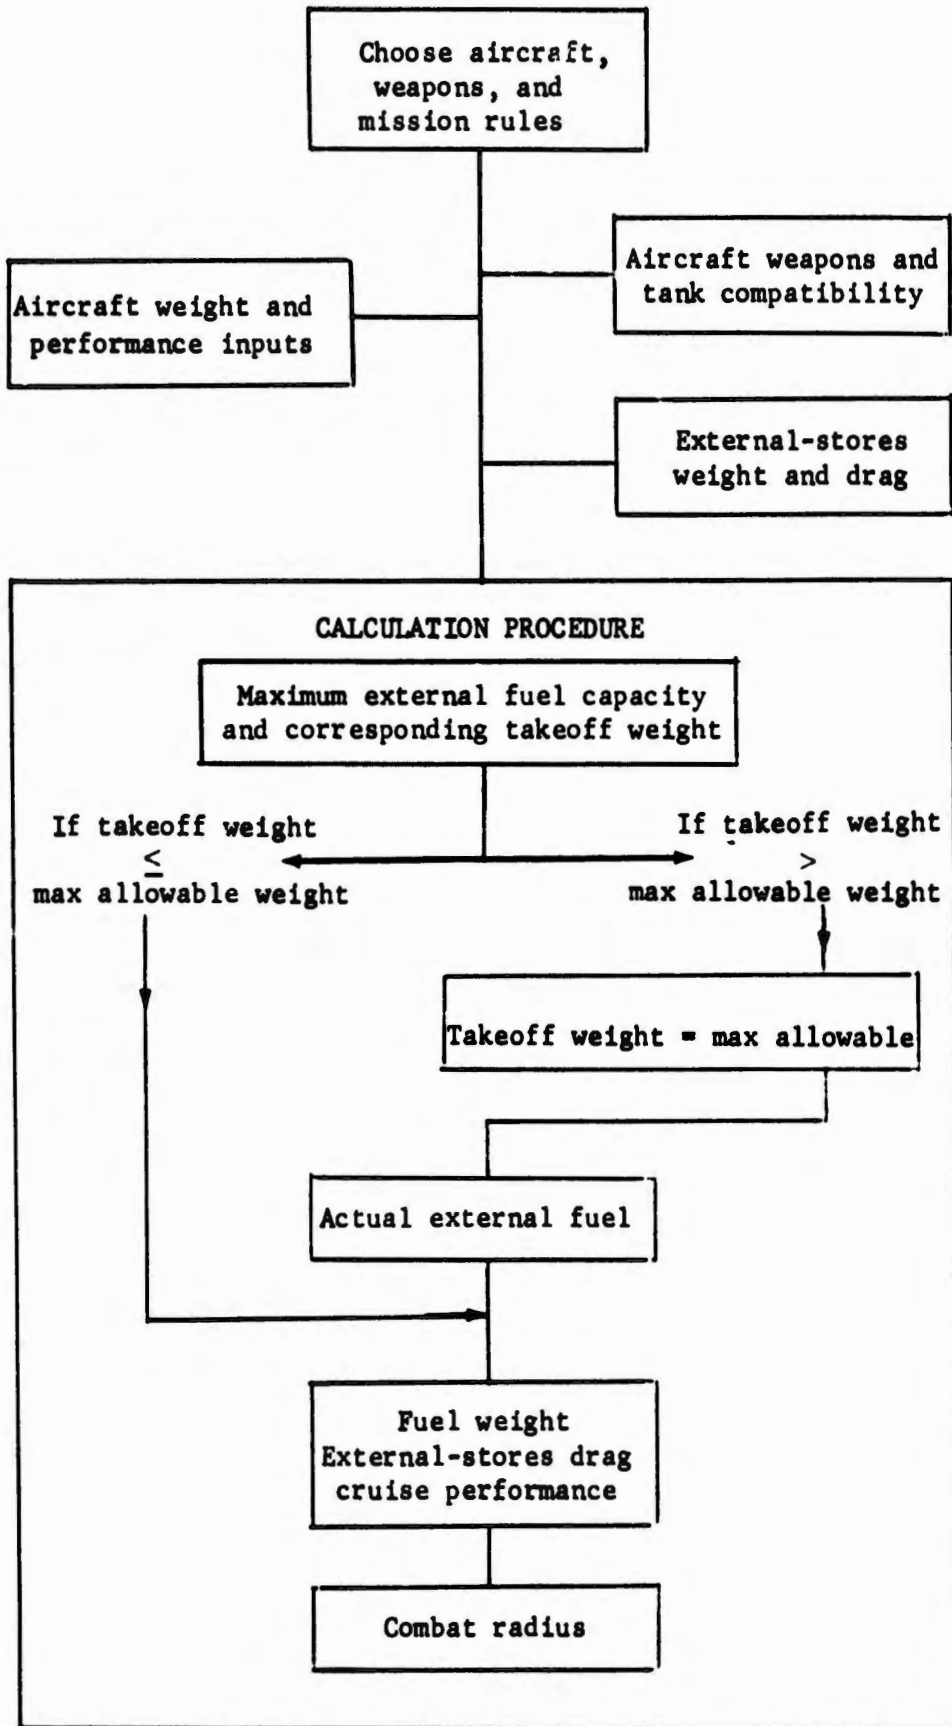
Choose aircraft, weapons, and mission rules

Aircraft weapons and tank compatibility

Aircraft weight and performance inputs

External-stores weight and drag

CALCULATION PROCEDURE

Maximum external fuel capacity and corresponding takeoff weight

If takeoff weight $\leq$ max allowable weight

If takeoff weight $>$ max allowable weight

Takeoff weight = max allowable

Actual external fuel

Fuel weight
External-stores drag
cruise performance

Combat radius